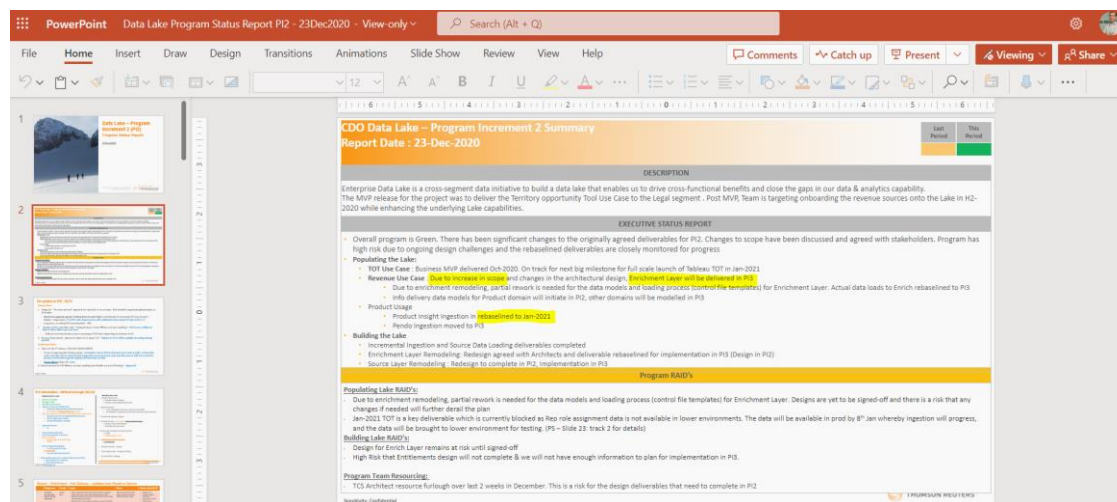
PowerPoint Data Lake Program Status Report PI2 - 23Dec2020 - View-only

Search (Alt + Q)

File Home Insert Draw Design Transitions Animations Slide Show Review View Help

Comments Catch up Present Viewing Share

1

2

3

4

5

CDO Data Lake – Program Increment 2 Summary
Report Date : 23-Dec-2020

| Last Period | This Period |
|---|---|
| | |

DESCRIPTION

Enterprise Data Lake is a cross-segment data initiative to build a data lake that enables us to drive cross-functional benefits and close the gaps in our data & analytics capability. The MVP release for the project was to deliver the Territory opportunity Tool Use Case to the Legal segment . Post MVP, Team is targeting onboarding the revenue sources onto the Lake in H2-2020 while enhancing the underlying Lake capabilities.

EXECUTIVE STATUS REPORT

Overall program is Green. There has been significant changes to the originally agreed deliverables for PI2. Changes to scope have been discussed and agreed with stakeholders. Program has high risk due to ongoing design challenges and the rebaselined deliverables are closely monitored for progress

Populating the Lake:

TOT Use Case : Business MVP delivered Oct-2020. On track for next big milestone for full scale launch of Tableau TOT in Jan-2021

Revenue Use Case: Due to increase in scope and changes in the architectural design, Enrichment Layer will be delivered in PI3.

Due to enrichment remodeling, partial rework is needed for the data models and loading process (control file templates) for Enrichment Layer. Actual data loads to Enrich rebaselined to PI3

Info delivery data models for Product domain will initiate in PI2, other domains will be modelled in PI3

Product Usage

Product Insight ingestion in rebaselined to Jan-2021

Pendo ingestion moved to PI3

Building the Lake

Incremental Ingestion and Source Data Loading deliverables completed

Enrichment Layer Remodeling: Redesign agreed with Architects and deliverable rebaselined for implementation in PI3 (Design in PI2)

Source Layer Remodeling : Redesign to complete in PI2, Implementation in PI3

Program RAID's

Populating Lake RAID's:

Due to enrichment remodeling, partial rework is needed for the data models and loading process (control file templates) for Enrichment Layer. Designs are yet to be signed-off and there is a risk that any changes if needed will further derail the plan

Jan-2021 TOT is a key deliverable which is currently blocked as Rep role assignment data is not available in lower environments. The data will be available in prod by 8th Jan whereby ingestion will progress, and the data will be brought to lower environment for testing. (PS – Slide 23: track 2 for details)

Building Lake RAID's:

Design for Enrich Layer remains at risk until signed-off

High Risk that Entitlements design will not complete & we will not have enough information to plan for implementation in PI3.

Program Team Resourcing:

TCS Architect resource furlough over last 2 weeks in December. This is a risk for the design deliverables that need to complete in PI2

Sensitivity: Confidential

THOMSON REUTERS